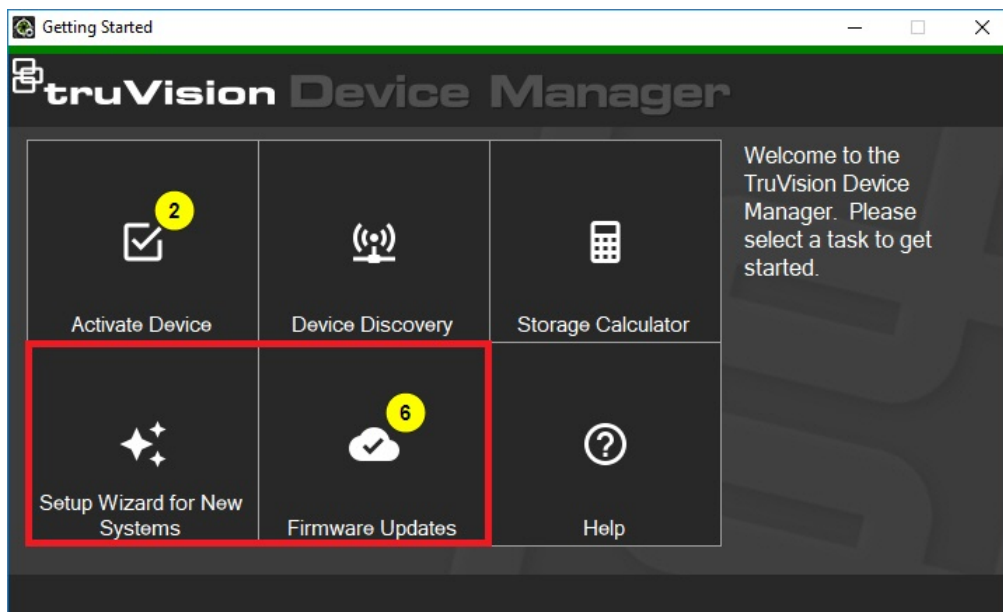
Getting Started

truVision Device Manager

2

Activate Device

Device Discovery

Storage Calculator

Welcome to the TruVision Device Manager. Please select a task to get started.

Setup Wizard for New Systems

6

Firmware Updates

Help